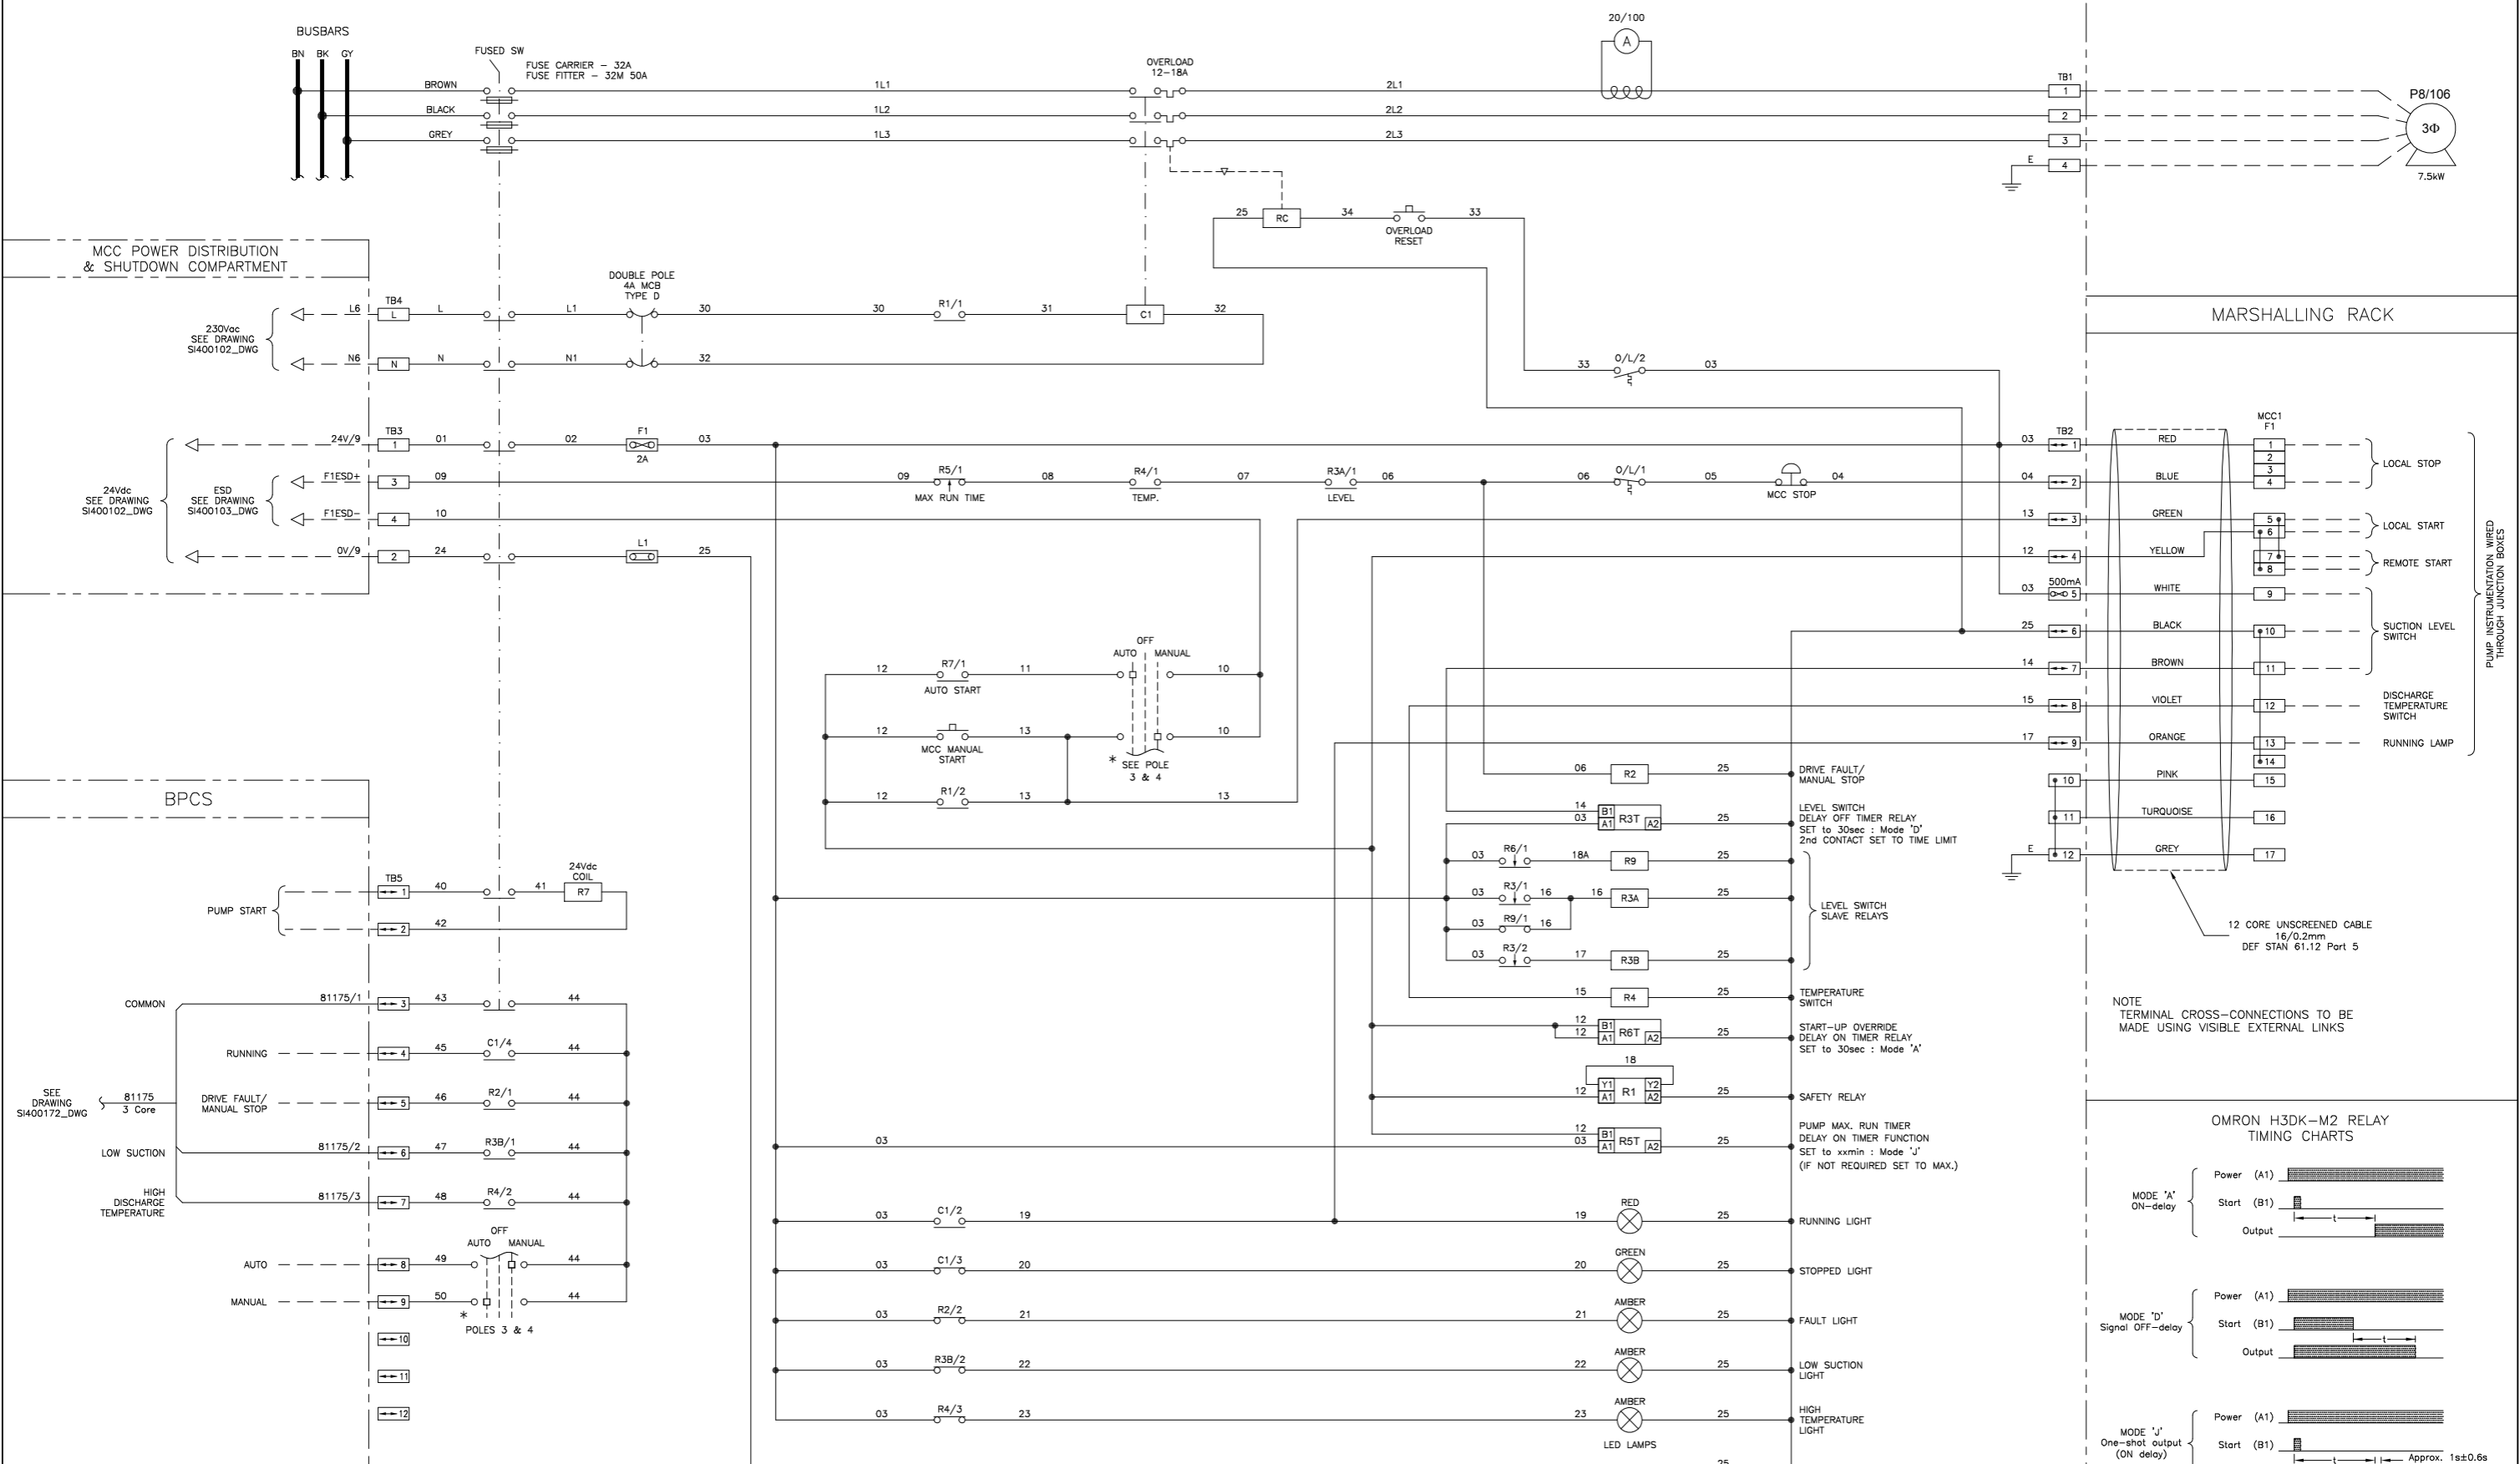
BUSBARS
BN BK GY
FUSED SW
FUSE CARRIER – 32A
FUSE FITTER – 32M 50A
BROWN
BLACK
GREY
1L1
1L2
1L3
OVERLOAD 12–18A
2L1
2L2
2L3
20/100
A
TB1
1
2
3
E
4
P8/106
3Φ
7.5kW
25
RC
34
OVERLOAD RESET
33

MCC POWER DISTRIBUTION & SHUTDOWN COMPARTMENT

230Vac SEE DRAWING SI400102_DWG
L6
TB4
L
L
L1
DOUBLE POLE 4A MCB TYPE D
30
30
R1/1
31
C1
32
N6
N
N
N1
32

MARSHALLING RACK

33
O/L/2
03

24Vdc SEE DRAWING SI400102_DWG
ESD SEE DRAWING SI400103_DWG
24V/9
TB3
1
01
02
F1
2A
03
F1ESD+
3
09
09
R5/1
MAX RUN TIME
08
R4/1
TEMP.
07
R3A/1
LEVEL
06
06
O/L/1
05
MCC STOP
04
F1ESD–
4
10
0V/9
2
24
L1
25

03
TB2
1
RED
04
2
BLUE
13
3
GREEN
12
4
YELLOW
03
500mA
5
WHITE
25
6
BLACK
14
7
BROWN
15
8
VIOLET
17
9
ORANGE
10
PINK
11
TURQUOISE
E
12
GREY

MCC1 F1
1
2
3
4
5
6
7
8
9
10
11
12
13
14
15
16
17
LOCAL STOP
LOCAL START
REMOTE START
SUCTION LEVEL SWITCH
DISCHARGE TEMPERATURE SWITCH
RUNNING LAMP
PUMP INSTRUMENTATION WIRED THROUGH JUNCTION BOXES

12 CORE UNSCREENED CABLE 16/0.2mm DEF STAN 61.12 Part 5

NOTE
TERMINAL CROSS–CONNECTIONS TO BE MADE USING VISIBLE EXTERNAL LINKS

OFF
AUTO
MANUAL
12
R7/1
AUTO START
11
10
12
MCC MANUAL START
13
10
* SEE POLE 3 & 4
12
R1/2
13
13

BPCS

06
R2
25
DRIVE FAULT/ MANUAL STOP
14
03
B1
A1
R3T
A2
25
LEVEL SWITCH DELAY OFF TIMER RELAY SET to 30sec : Mode 'D' 2nd CONTACT SET TO TIME LIMIT
03
R6/1
18A
R9
25
03
R3/1
16
16
R3A
25
03
R9/1
16
LEVEL SWITCH SLAVE RELAYS
03
R3/2
17
R3B
25
15
R4
25
TEMPERATURE SWITCH
12
12
R6T
25
START–UP OVERRIDE DELAY ON TIMER RELAY SET to 30sec : Mode 'A'
18
12
Y1
A1
R1
Y2
A2
25
SAFETY RELAY
12
03
R5T
25
PUMP MAX. RUN TIMER DELAY ON TIMER FUNCTION SET to xxmin : Mode 'J' (IF NOT REQUIRED SET TO MAX.)

PUMP START
TB5
1
40
41
24Vdc COIL
R7
2
42

COMMON
81175/1
3
43
44
RUNNING
4
45
C1/4
44
SEE DRAWING SI400172_DWG
81175 3 Core
DRIVE FAULT/ MANUAL STOP
5
46
R2/1
44
LOW SUCTION
81175/2
6
47
R3B/1
44
HIGH DISCHARGE TEMPERATURE
81175/3
7
48
R4/2
44
OFF
AUTO
MANUAL
AUTO
8
49
44
MANUAL
9
50
44
* POLES 3 & 4
10
11
12

03
03
C1/2
19
19
RED
25
RUNNING LIGHT
03
C1/3
20
20
GREEN
25
STOPPED LIGHT
03
R2/2
21
21
AMBER
25
FAULT LIGHT
03
R3B/2
22
22
AMBER
25
LOW SUCTION LIGHT
03
R4/3
23
23
AMBER
25
HIGH TEMPERATURE LIGHT
LED LAMPS
25

OMRON H3DK–M2 RELAY TIMING CHARTS
MODE 'A' ON–delay
Power (A1)
Start (B1)
t
Output
MODE 'D' Signal OFF–delay
Power (A1)
Start (B1)
t
Output
MODE 'J' One–shot output (ON delay)
Power (A1)
Start (B1)
t
Approx. 1s±0.6s